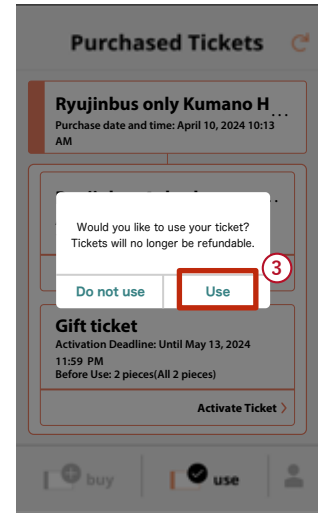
Purchased Tickets

Ryujinbus only Kumano H...

Purchase date and time: April 10, 2024 10:13 AM

Would you like to use your ticket? Tickets will no longer be refundable.

Do not use

Use

3

Gift ticket

Activation Deadline: Until May 13, 2024 11:59 PM

Before Use: 2 pieces(All 2 pieces)

Activate Ticket >

buy

use